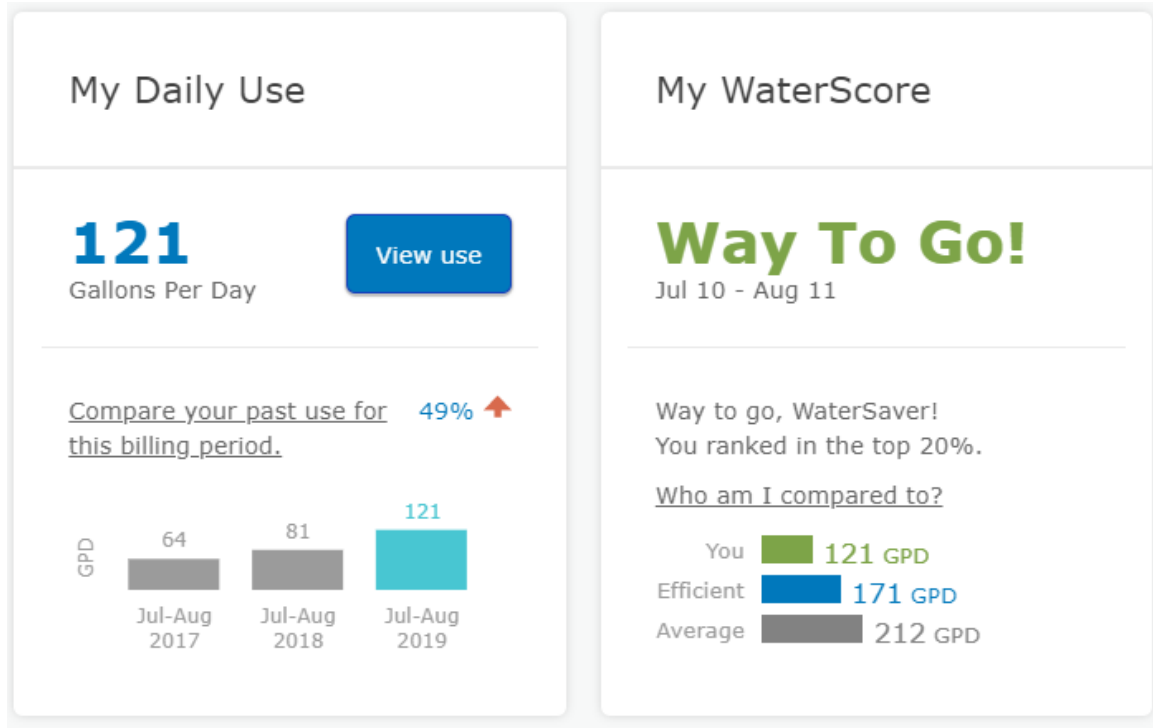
My Daily Use

121
Gallons Per Day

View use

Compare your past use for this billing period.

49%

GPD

64
81
121

Jul-Aug 2017
Jul-Aug 2018
Jul-Aug 2019

My WaterScore

Way To Go!
Jul 10 - Aug 11

Way to go, WaterSaver!
You ranked in the top 20%.

Who am I compared to?

You 121 GPD
Efficient 171 GPD
Average 212 GPD